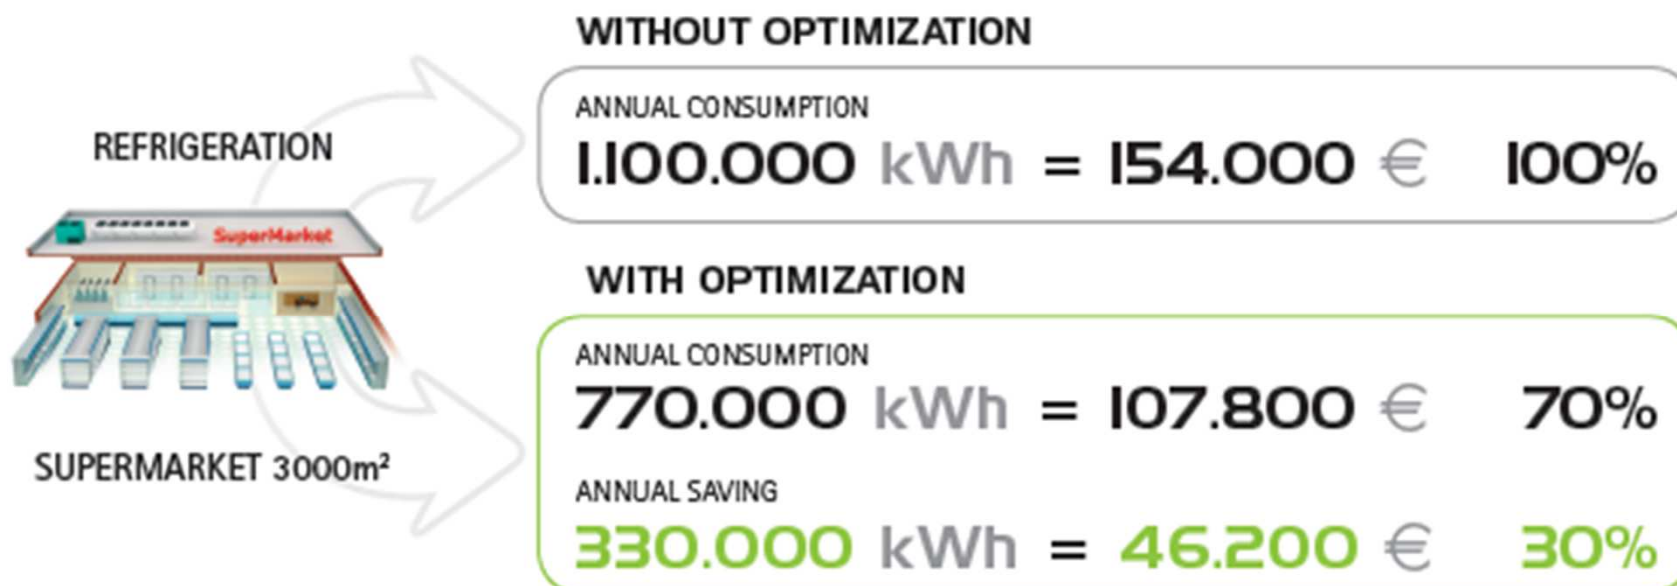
REFRIGERATION

SuperMarket

SUPERMARKET 3000m²

WITHOUT OPTIMIZATION

ANNUAL CONSUMPTION
1.100.000 kWh = 154.000 € 100%

WITH OPTIMIZATION

ANNUAL CONSUMPTION
770.000 kWh = 107.800 € 70%

ANNUAL SAVING
330.000 kWh = 46.200 € 30%